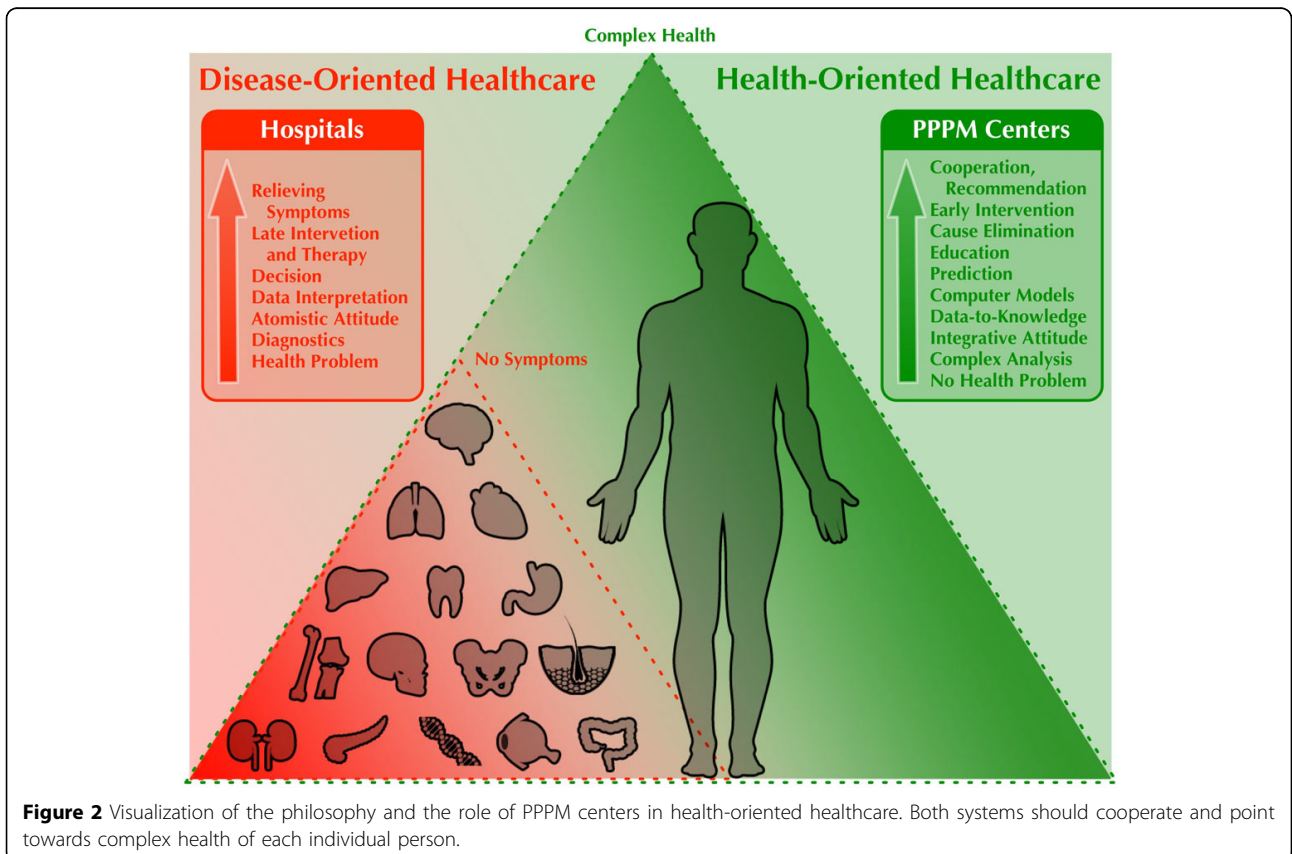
Complex Health

Disease-Oriented Healthcare

Health-Oriented Healthcare

Hospitals

Relieving Symptoms
Late Intervention and Therapy
Decision
Data Interpretation
Atomistic Attitude
Diagnostics
Health Problem

PPPM Centers

Cooperation, Recommendation
Early Intervention
Cause Elimination
Education
Prediction
Computer Models
Data-to-Knowledge
Integrative Attitude
Complex Analysis
No Health Problem

No Symptoms

**Figure 2** Visualization of the philosophy and the role of PPPM centers in health-oriented healthcare. Both systems should cooperate and point towards complex health of each individual person.